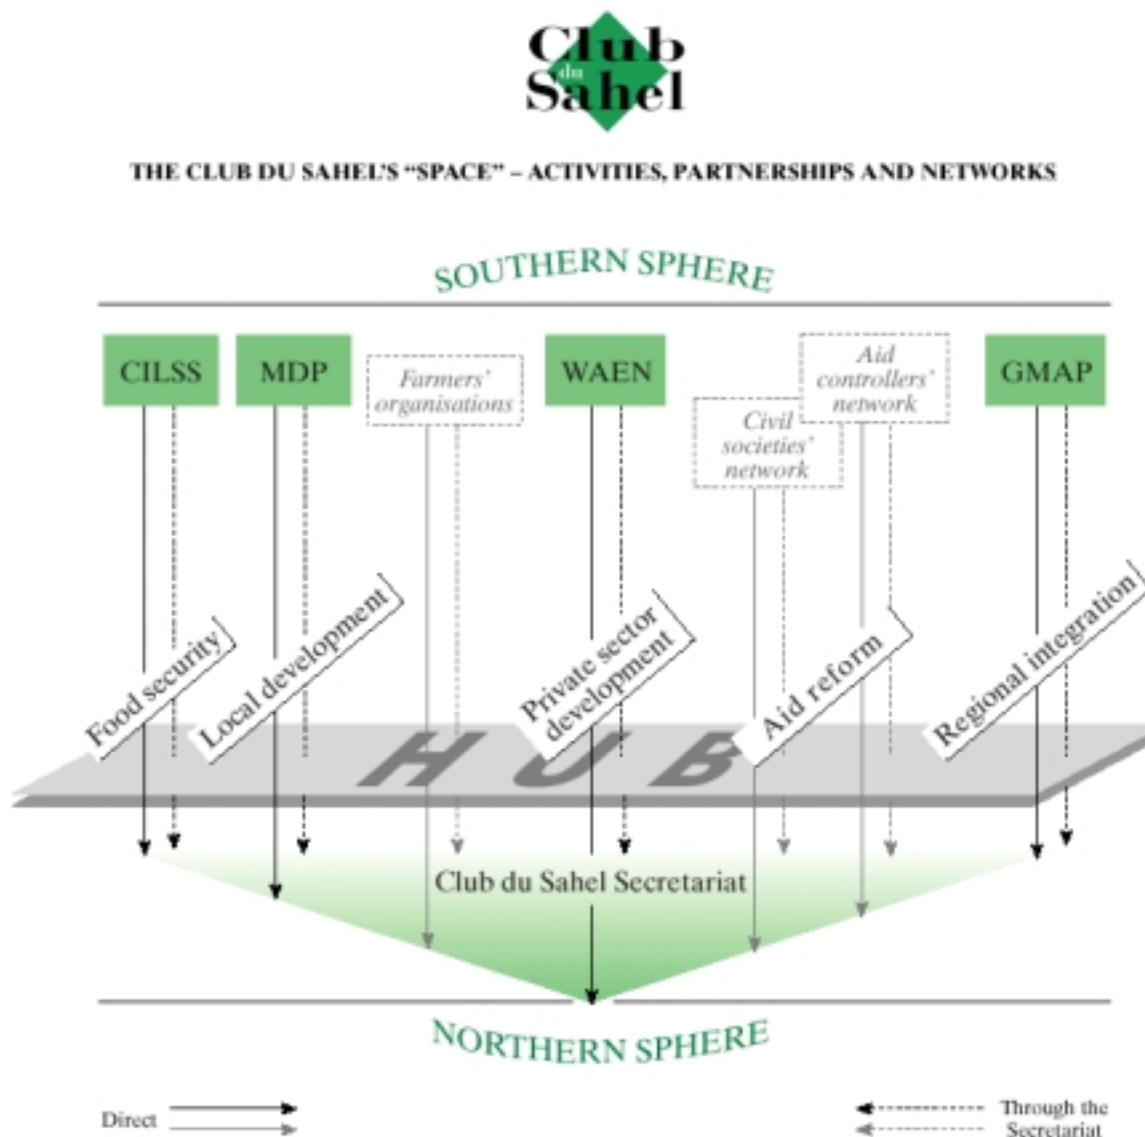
Club du Sahel

THE CLUB DU SAHEL'S "SPACE" – ACTIVITIES, PARTNERSHIPS AND NETWORKS

SOUTHERN SPHERE

CILSS

MDP

Farmers' organisations

WAEN

Civil societies' network

Aid controllers' network

GMAP

Food security

Local development

Private sector development

Aid reform

Regional integration

HUB

Club du Sahel Secretariat

NORTHERN SPHERE

Direct

Through the Secretariat